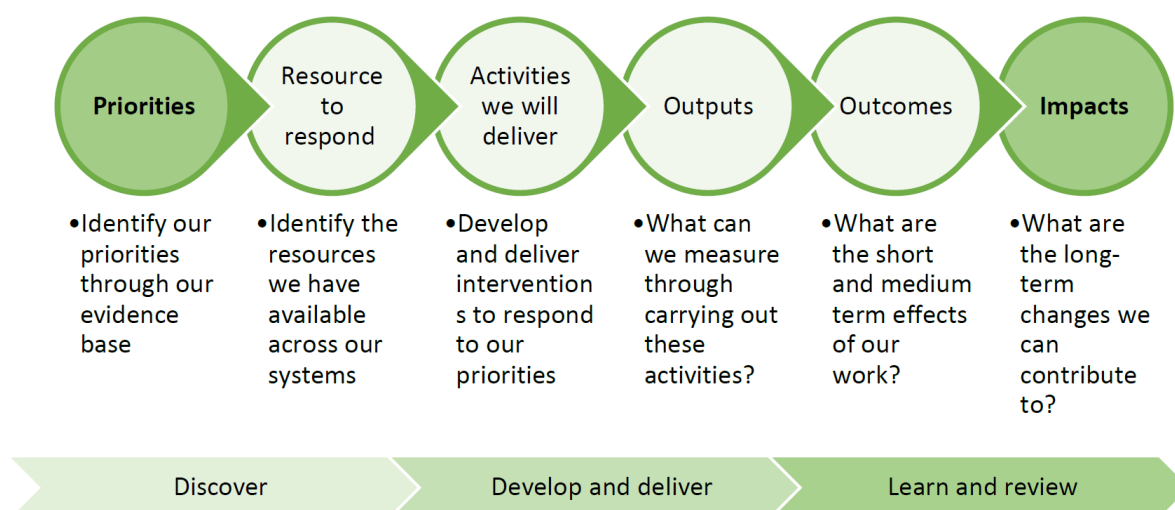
Priorities

Resource to respond

Activities we will deliver

Outputs

Outcomes

Impacts

•Identify our priorities through our evidence base

•Identify the resources we have available across our systems

•Develop and deliver interventions to respond to our priorities

•What can we measure through carrying out these activities?

•What are the short and medium term effects of our work?

•What are the long-term changes we can contribute to?

Discover

Develop and deliver

Learn and review